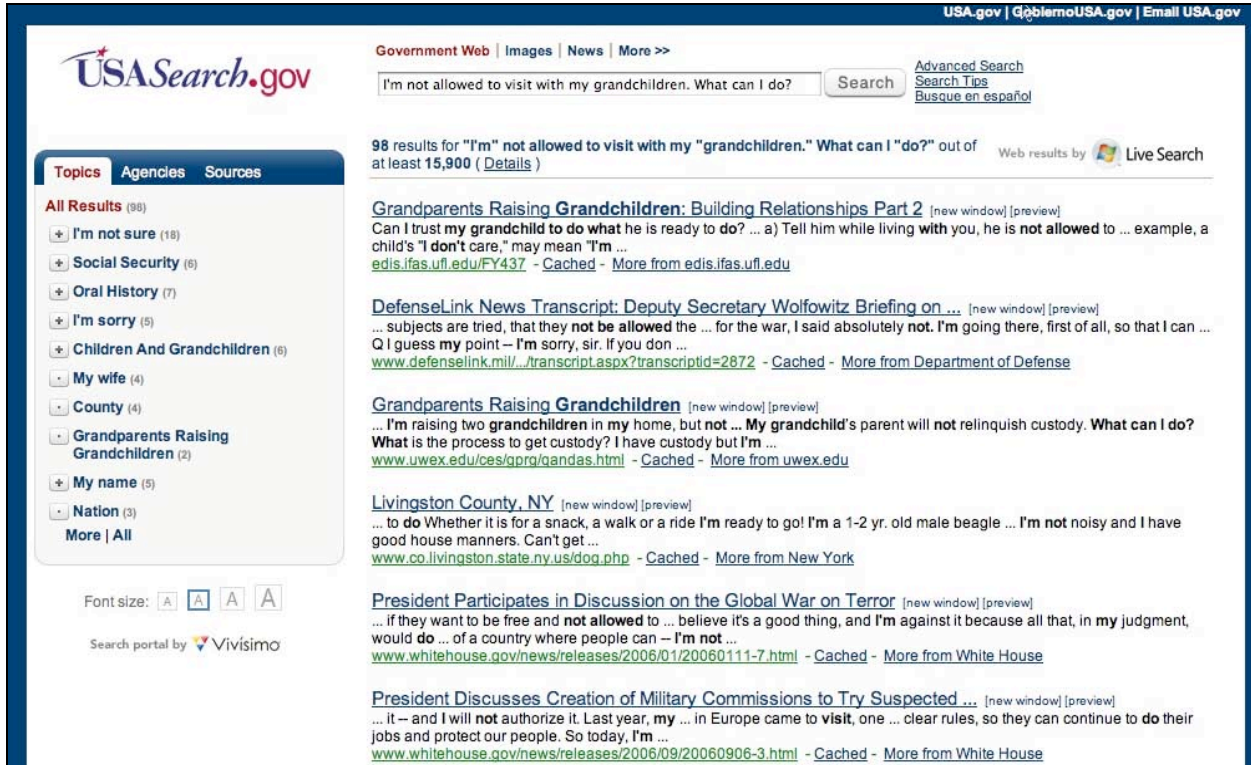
USA.gov | GobiernoUSA.gov | Email USA.gov

USASearch.gov

Government Web | Images | News | More >>

I'm not allowed to visit with my grandchildren. What can I do?

Search

Advanced Search
Search Tips
Busque en español

98 results for "I'm" not allowed to visit with my "grandchildren." What can I "do?" out of at least 15,900 ( Details )

Web results by Live Search

Topics Agencies Sources

All Results (98)
+ I'm not sure (18)
+ Social Security (6)
+ Oral History (7)
+ I'm sorry (5)
+ Children And Grandchildren (6)
· My wife (4)
· County (4)
· Grandparents Raising Grandchildren (2)
+ My name (5)
· Nation (3)
More | All

Font size: A A A A

Search portal by Vivísimo

Grandparents Raising Grandchildren: Building Relationships Part 2 [new window] [preview]
Can I trust my grandchild to do what he is ready to do? ... a) Tell him while living with you, he is not allowed to ... example, a child's "I don't care," may mean "I'm ...
edis.ifas.ufl.edu/FY437 - Cached - More from edis.ifas.ufl.edu

DefenseLink News Transcript: Deputy Secretary Wolfowitz Briefing on ... [new window] [preview]
... subjects are tried, that they not be allowed the ... for the war, I said absolutely not. I'm going there, first of all, so that I can ... Q I guess my point -- I'm sorry, sir. If you don ...
www.defenselink.mil/.../transcript.aspx?transcriptid=2872 - Cached - More from Department of Defense

Grandparents Raising Grandchildren [new window] [preview]
... I'm raising two grandchildren in my home, but not ... My grandchild's parent will not relinquish custody. What can I do? What is the process to get custody? I have custody but I'm ...
www.uwex.edu/ces/gprg/gandas.html - Cached - More from uwex.edu

Livingston County, NY [new window] [preview]
... to do Whether it is for a snack, a walk or a ride I'm ready to go! I'm a 1-2 yr. old male beagle ... I'm not noisy and I have good house manners. Can't get ...
www.co.livingston.state.ny.us/dog.php - Cached - More from New York

President Participates in Discussion on the Global War on Terror [new window] [preview]
... if they want to be free and not allowed to ... believe it's a good thing, and I'm against it because all that, in my judgment, would do ... of a country where people can -- I'm not ...
www.whitehouse.gov/news/releases/2006/01/20060111-7.html - Cached - More from White House

President Discusses Creation of Military Commissions to Try Suspected ... [new window] [preview]
... it -- and I will not authorize it. Last year, my ... in Europe came to visit, one ... clear rules, so they can continue to do their jobs and protect our people. So today, I'm ...
www.whitehouse.gov/news/releases/2006/09/20060906-3.html - Cached - More from White House